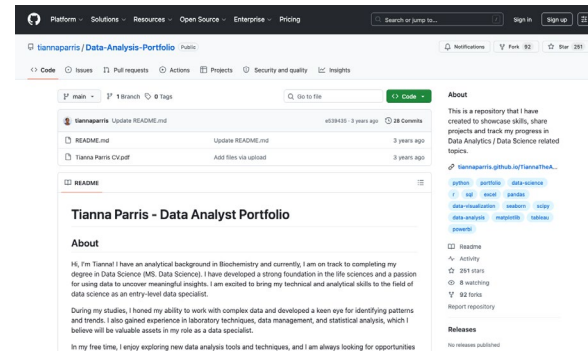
Platform Solutions Resources Open Source Enterprise Pricing Search or jump to... / Sign in Sign up

tiannaparris / Data-Analysis-Portfolio Public

Notifications Fork 92 Star 251

Code Issues Pull requests Actions Projects Security and quality Insights

main 1 Branch 0 Tags Go to file Code

tiannaparris Update README.md e039435 · 3 years ago 28 Commits

README.md Update README.md 3 years ago

Tianna Parris CV.pdf Add files via upload 3 years ago

README

Tianna Parris - Data Analyst Portfolio

About

Hi, I'm Tianna! I have an analytical background in Biochemistry and currently, I am on track to completing my degree in Data Science (MS. Data Science). I have developed a strong foundation in the life sciences and a passion for using data to uncover meaningful insights. I am excited to bring my technical and analytical skills to the field of data science as an entry-level data specialist.

During my studies, I honed my ability to work with complex data and developed a keen eye for identifying patterns and trends. I also gained experience in laboratory techniques, data management, and statistical analysis, which I believe will be valuable assets in my role as a data specialist.

In my free time, I enjoy exploring new data analysis tools and techniques, and I am always looking for opportunities

About

This is a repository that I have created to showcase skills, share projects and track my progress in Data Analytics / Data Science related topics.

tiannaparris.github.io/TiannaTheA...

python portfolio data-science r sql excel pandas data-visualization seaborn scipy data-analysis matplotlib tableau powerbi

Readme
Activity
251 stars
8 watching
92 forks
Report repository

Releases

No releases published